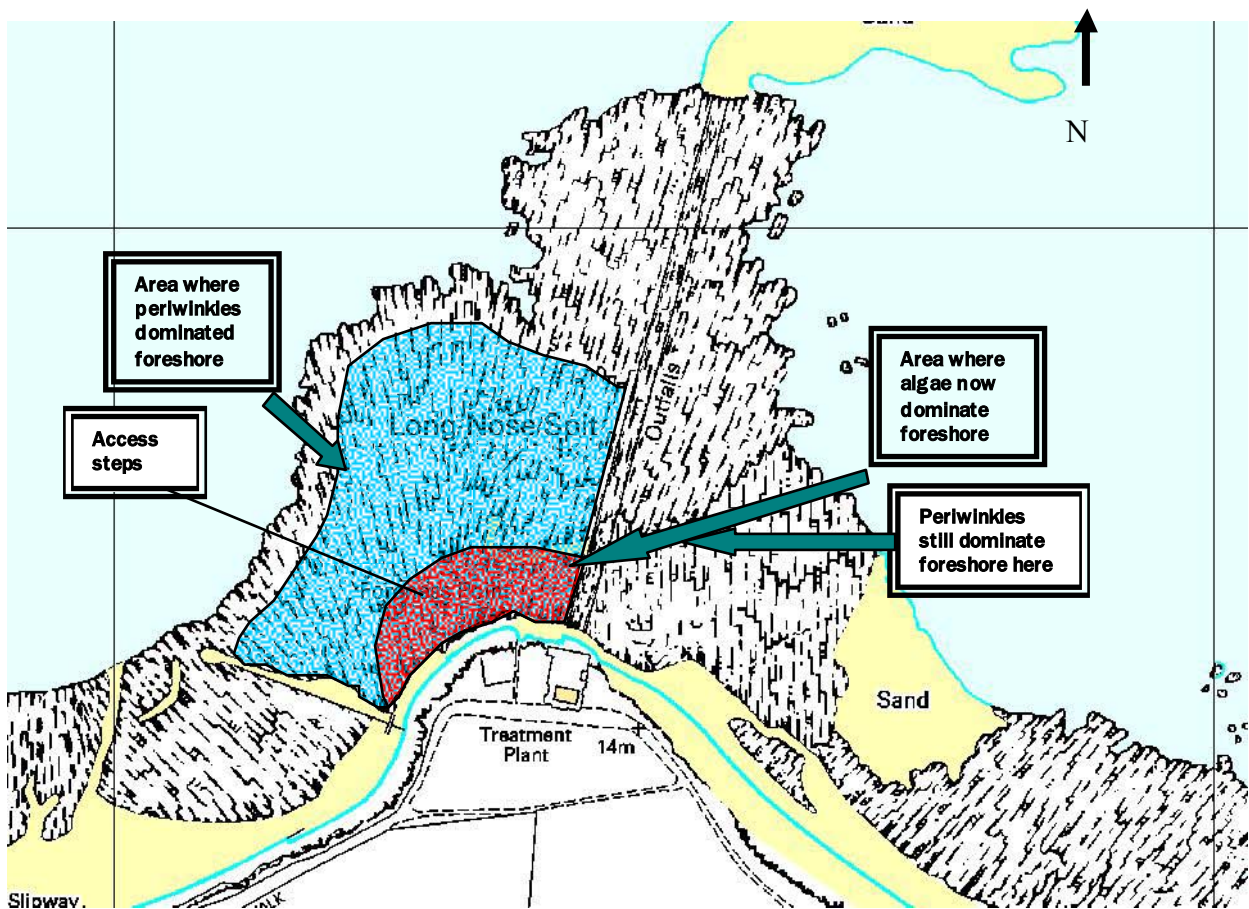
Sand

N

Area where periwinkles dominated foreshore

Area where algae now dominate foreshore

Access steps

Long Nose Spit

Outfalls

Periwinkles still dominate foreshore here

Sand

Treatment Plant

14m

Slipway